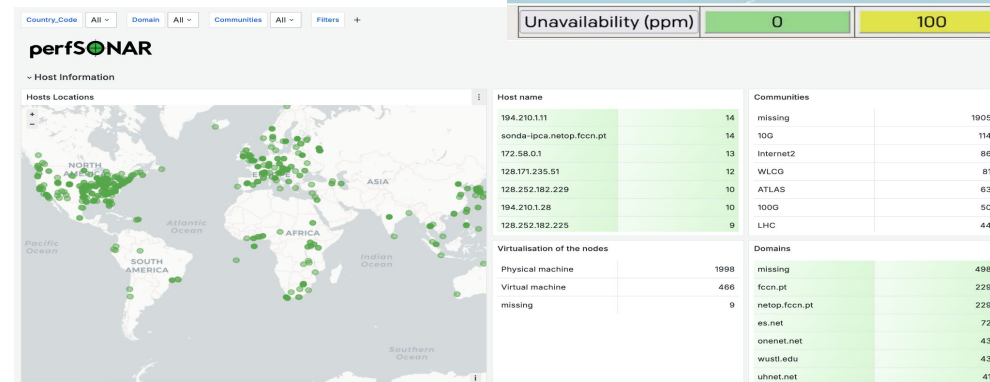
Country_Code All Domain All Communities All Filters +

Unavailability (ppm) | 0 | 100

perfSONAR

Host Information

Hosts Locations

NORTH AMERICA
EUROPE
ASIA
Atlantic Ocean
AFRICA
Pacific Ocean
SOUTH AMERICA
Indian Ocean
Southern Ocean

| Host name | |
|---|---|
| 194.210.1.11 | 14 |
| sonda-ipca.netop.fccn.pt | 14 |
| 172.58.0.1 | 13 |
| 128.171.235.51 | 12 |
| 128.252.182.229 | 10 |
| 194.210.1.28 | 10 |
| 128.252.182.225 | 9 |

| Virtualisation of the nodes | |
|---|---|
| Physical machine | 1998 |
| Virtual machine | 466 |
| missing | 9 |

| Communities | |
|---|---|
| missing | 1905 |
| 10G | 114 |
| Internet2 | 86 |
| WLCG | 81 |
| ATLAS | 63 |
| 100G | 50 |
| LHC | 44 |

| Domains | |
|---|---|
| missing | 498 |
| fccn.pt | 229 |
| netop.fccn.pt | 229 |
| es.net | 72 |
| onenet.net | 43 |
| wustl.edu | 43 |
| uhnet.net | 41 |